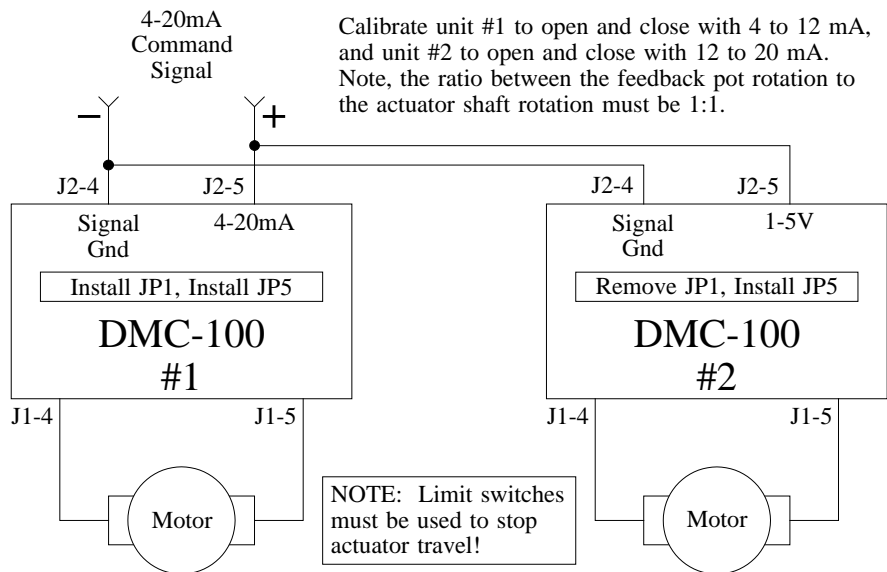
4-20mA
Command
Signal

Calibrate unit #1 to open and close with 4 to 12 mA, and unit #2 to open and close with 12 to 20 mA. Note, the ratio between the feedback pot rotation to the actuator shaft rotation must be 1:1.

−

+

J2-4

J2-5

J2-4

J2-5

Signal
Gnd

4-20mA

Install JP1, Install JP5

DMC-100
#1

Signal
Gnd

1-5V

Remove JP1, Install JP5

DMC-100
#2

J1-4

J1-5

J1-4

J1-5

Motor

NOTE: Limit switches must be used to stop actuator travel!

Motor